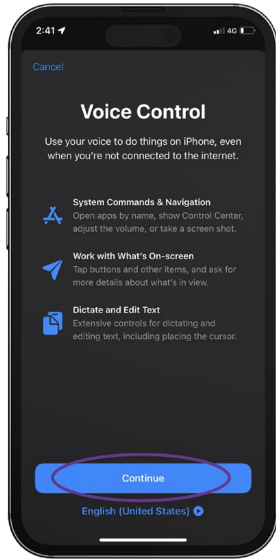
2:41 4G

Cancel

Voice Control

Use your voice to do things on iPhone, even when you're not connected to the internet.

System Commands & Navigation
Open apps by name, show Control Center, adjust the volume, or take a screen shot.

Work with What's On-screen
Tap buttons and other items, and ask for more details about what's in view.

Dictate and Edit Text
Extensive controls for dictating and editing text, including placing the cursor.

Continue

English (United States)